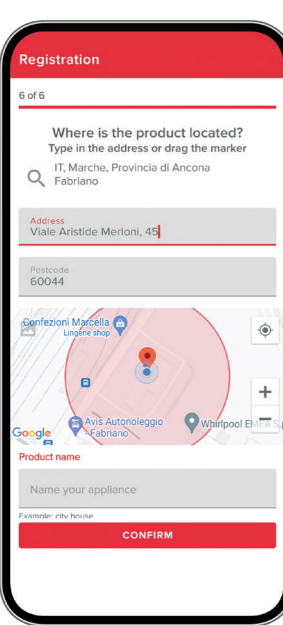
Registration

6 of 6

Where is the product located?
Type in the address or drag the marker

IT, Marche, Provincia di Ancona Fabriano

Address
Viale Aristide Merloni, 45

Postcode
60044

Confezioni Marcella
Lingerie shop

Avis Autonoleggio Fabriano

Whirlpool EMEA S

Google

+

−

Product name

Name your appliance

Example: city house

CONFIRM